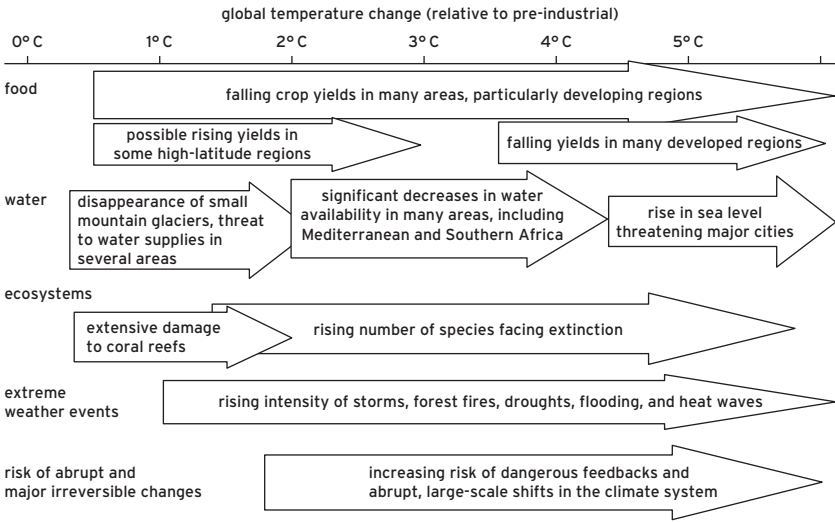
global temperature change (relative to pre-industrial)

0° C
1° C
2° C
3° C
4° C
5° C

food

falling crop yields in many areas, particularly developing regions

possible rising yields in some high-latitude regions

falling yields in many developed regions

water

disappearance of small mountain glaciers, threat to water supplies in several areas

significant decreases in water availability in many areas, including Mediterranean and Southern Africa

rise in sea level threatening major cities

ecosystems

extensive damage to coral reefs

rising number of species facing extinction

extreme weather events

rising intensity of storms, forest fires, droughts, flooding, and heat waves

risk of abrupt and major irreversible changes

increasing risk of dangerous feedbacks and abrupt, large-scale shifts in the climate system